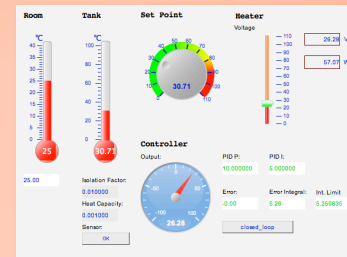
Room

Tank

Set Point

Heater

Voltage

°C
45
40
35
30
25
20
15
10
5
0

25

25.00

°C
100
80
60
40
20
0

30.71

Isolation Factor:
0.010000
Heat Capacity:
0.001000
Sensor:
OK

0
10
20
30
40
50
60
70
80
90
100
110

30.71

110
100
90
80
70
60
50
40
30
20
10
0

26.28 V

57.07 W

Controller

Output:

-100
100

26.28

PID P:
10.000000

PID I:
5.000000

Error:
-0.00

Error Integral:
5.26

Int. Limit
5.259836

closed_loop